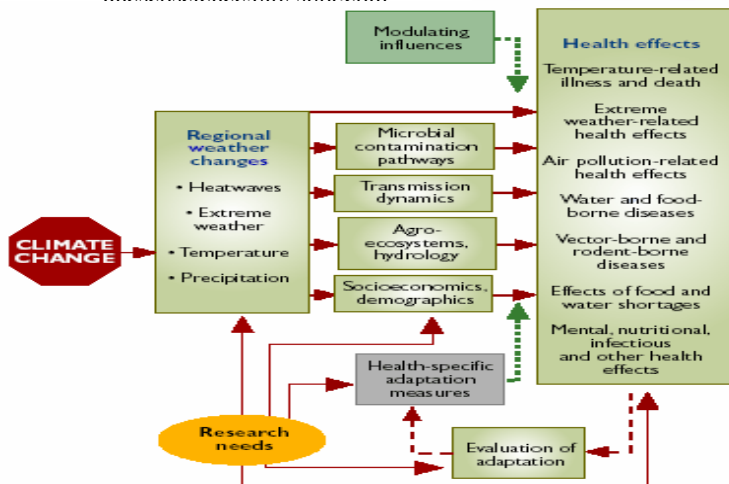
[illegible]

Modulating influences

Health effects

Temperature-related illness and death

Extreme weather-related health effects

Air pollution-related health effects

Water and food-borne diseases

Vector-borne and rodent-borne diseases

Effects of food and water shortages

Mental, nutritional, infectious and other health effects

Regional weather changes

• Heatwaves

• Extreme weather

• Temperature

• Precipitation

Microbial contamination pathways

Transmission dynamics

Agro-ecosystems, hydrology

Socioeconomics, demographics

CLIMATE CHANGE

Health-specific adaptation measures

Research needs

Evaluation of adaptation